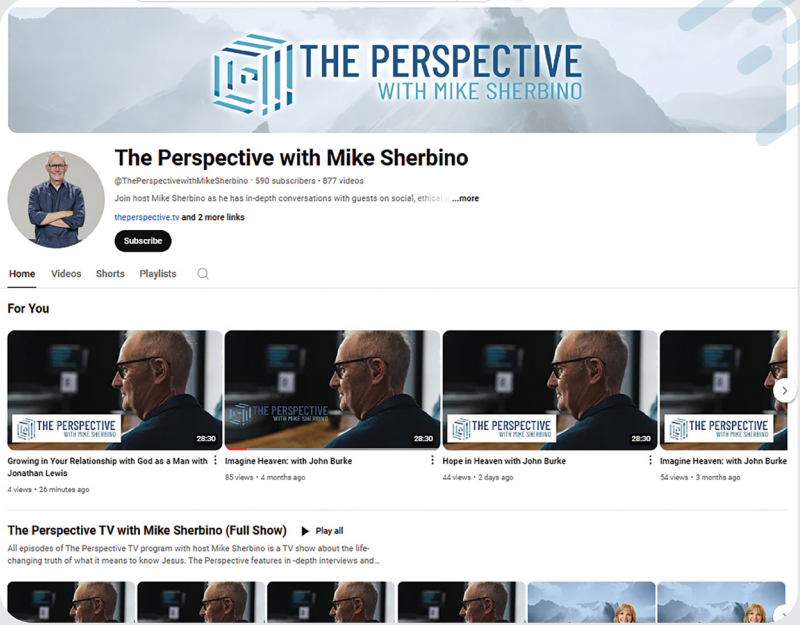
THE PERSPECTIVE
WITH MIKE SHERBINO

The Perspective with Mike Sherbino

@ThePerspectivewithMikeSherbino • 590 subscribers • 877 videos

Join host Mike Sherbino as he has in-depth conversations with guests on social, ethical a ...more

theperspective.tv and 2 more links

Subscribe

Home Videos Shorts Playlists

For You

THE PERSPECTIVE WITH MIKE SHERBINO 28:30

Growing in Your Relationship with God as a Man with Jonathan Lewis

4 views • 26 minutes ago

THE PERSPECTIVE WITH MIKE SHERBINO 28:30

Imagine Heaven: with John Burke

85 views • 4 months ago

THE PERSPECTIVE WITH MIKE SHERBINO 28:30

Hope in Heaven with John Burke

44 views • 2 days ago

THE PERSPECTIVE WITH MIKE SHERBINO

Imagine Heaven: with John Burke

54 views • 3 months ago

The Perspective TV with Mike Sherbino (Full Show) Play all

All episodes of The Perspective TV program with host Mike Sherbino is a TV show about the life-changing truth of what it means to know Jesus. The Perspective features in -depth interviews and...